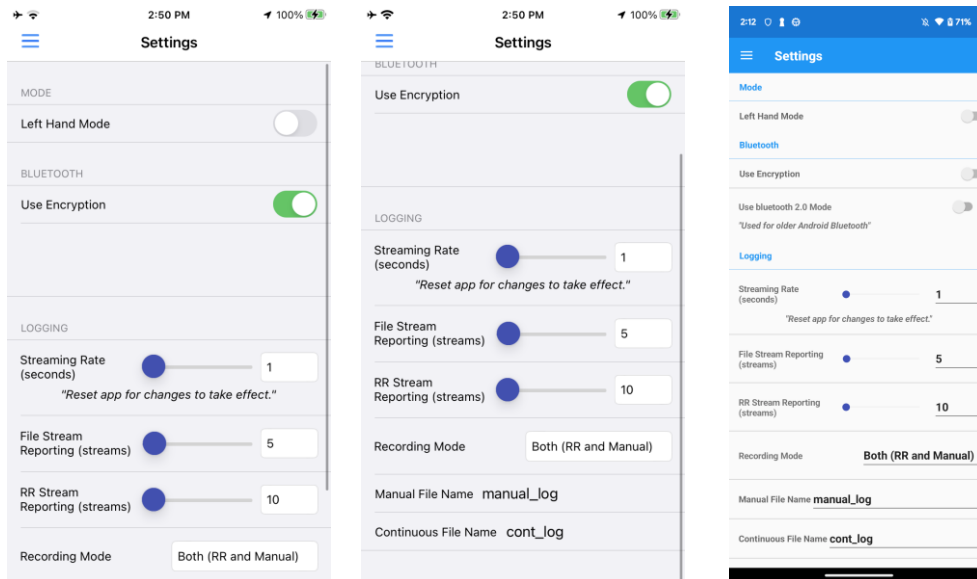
2:50 PM
100%
Settings

MODE
Left Hand Mode

BLUETOOTH
Use Encryption

LOGGING
Streaming Rate (seconds)
1
"Reset app for changes to take effect."
File Stream Reporting (streams)
5
RR Stream Reporting (streams)
10
Recording Mode
Both (RR and Manual)

2:50 PM
100%
Settings

BLUETOOTH
Use Encryption

LOGGING
Streaming Rate (seconds)
1
"Reset app for changes to take effect."
File Stream Reporting (streams)
5
RR Stream Reporting (streams)
10
Recording Mode
Both (RR and Manual)
Manual File Name manual_log
Continuous File Name cont_log

2:12
71%
Settings
Mode
Left Hand Mode
Bluetooth
Use Encryption
Use bluetooth 2.0 Mode
"Used for older Android Bluetooth"
Logging
Streaming Rate (seconds)
1
"Reset app for changes to take effect."
File Stream Reporting (streams)
5
RR Stream Reporting (streams)
10
Recording Mode
Both (RR and Manual)
Manual File Name manual_log
Continuous File Name cont_log